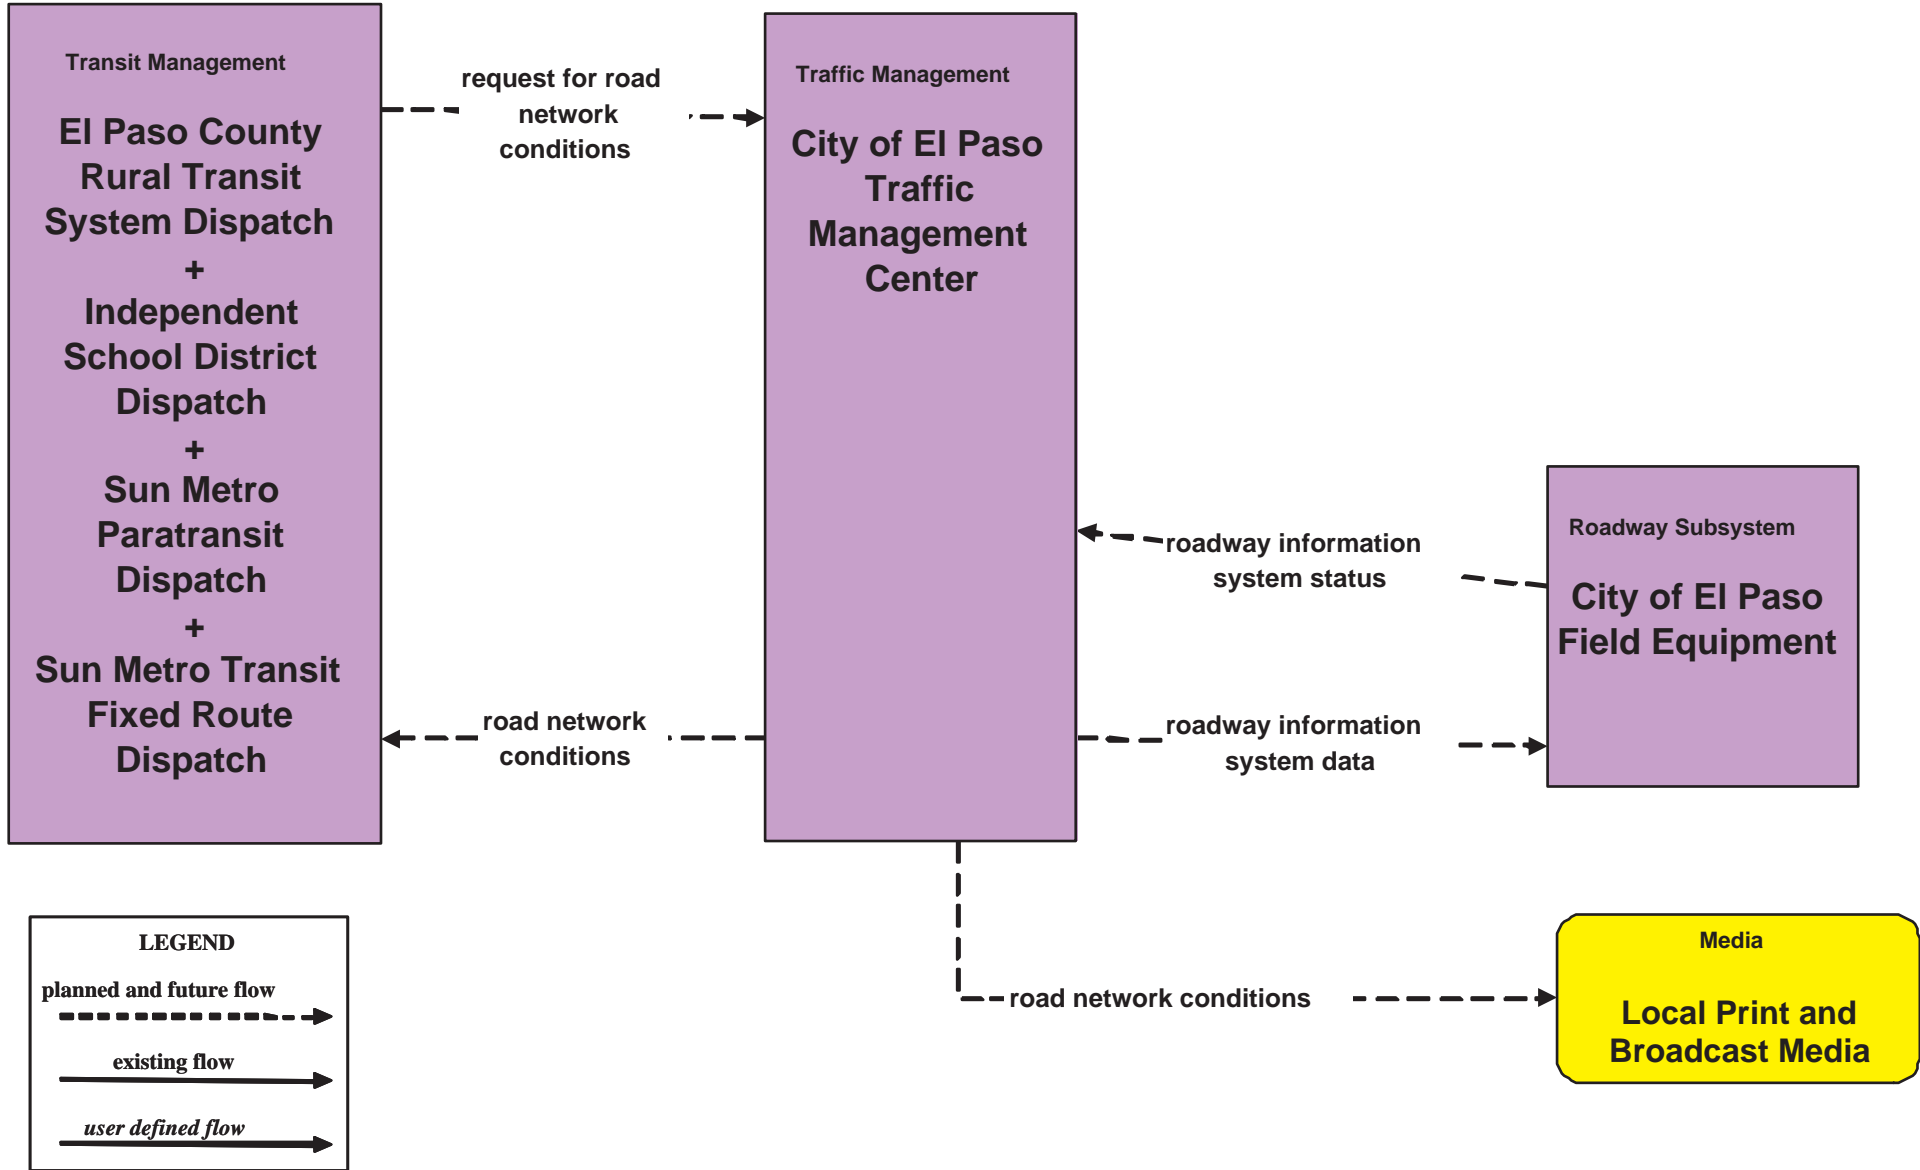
Transit Management

El Paso County Rural Transit System Dispatch + Independent School District Dispatch + Sun Metro Paratransit Dispatch + Sun Metro Transit Fixed Route Dispatch

request for road network conditions

Traffic Management

City of El Paso Traffic Management Center

road network conditions

roadway information system status

Roadway Subsystem

City of El Paso Field Equipment

roadway information system data

road network conditions

Media

Local Print and Broadcast Media

LEGEND

planned and future flow

existing flow

user defined flow